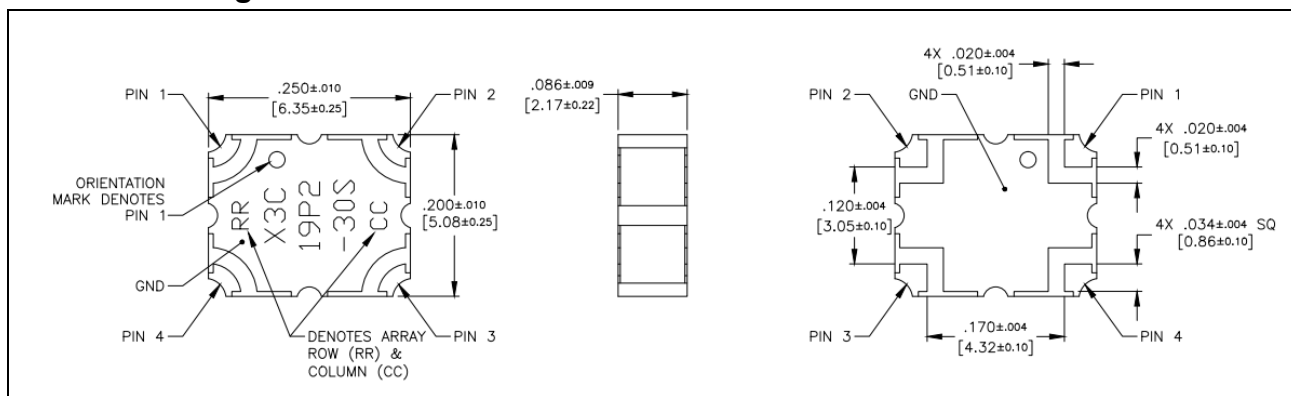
PIN 1
.250±.010
[6.35±0.25]
PIN 2
ORIENTATION MARK DENOTES PIN 1
RR
X3C
19P2
-30S
CC
.200±.010
[5.08±0.25]
GND
PIN 4
DENOTES ARRAY ROW (RR) & COLUMN (CC)
PIN 3

.086±.009
[2.17±0.22]

4X .020±.004
[0.51±0.10]
PIN 2
GND
PIN 1
4X .020±.004
[0.51±0.10]
.120±.004
[3.05±0.10]
4X .034±.004 SQ
[0.86±0.10]
PIN 3
.170±.004
[4.32±0.10]
PIN 4